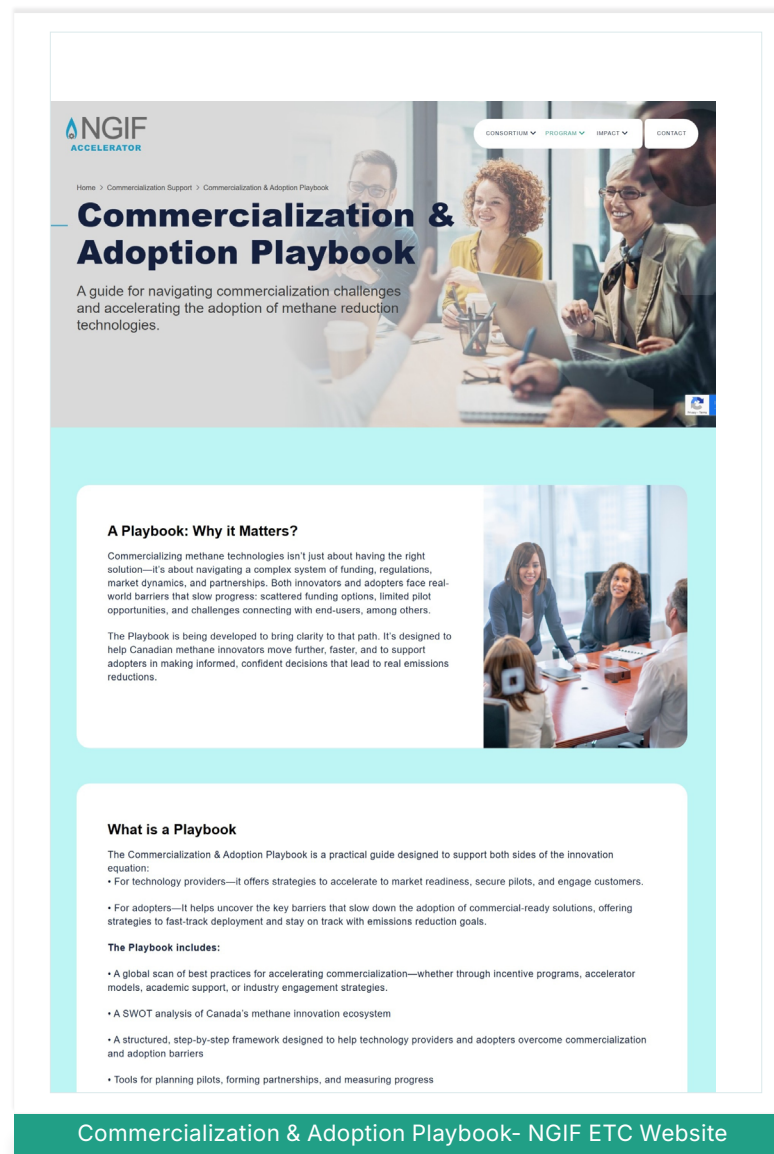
NGIF
ACCELERATOR

CONSORTIUM PROGRAM IMPACT CONTACT

Home > Commercialization Support > Commercialization & Adoption Playbook

Commercialization & Adoption Playbook

A guide for navigating commercialization challenges and accelerating the adoption of methane reduction technologies.

A Playbook: Why it Matters?

Commercializing methane technologies isn't just about having the right solution—it's about navigating a complex system of funding, regulations, market dynamics, and partnerships. Both innovators and adopters face real-world barriers that slow progress: scattered funding options, limited pilot opportunities, and challenges connecting with end-users, among others.

The Playbook is being developed to bring clarity to that path. It's designed to help Canadian methane innovators move further, faster, and to support adopters in making informed, confident decisions that lead to real emissions reductions.

What is a Playbook

The Commercialization & Adoption Playbook is a practical guide designed to support both sides of the innovation equation:
• For technology providers—it offers strategies to accelerate to market readiness, secure pilots, and engage customers.

• For adopters—It helps uncover the key barriers that slow down the adoption of commercial-ready solutions, offering strategies to fast-track deployment and stay on track with emissions reduction goals.

The Playbook includes:

• A global scan of best practices for accelerating commercialization—whether through incentive programs, accelerator models, academic support, or industry engagement strategies.

• A SWOT analysis of Canada's methane innovation ecosystem

• A structured, step-by-step framework designed to help technology providers and adopters overcome commercialization and adoption barriers

• Tools for planning pilots, forming partnerships, and measuring progress

Commercialization & Adoption Playbook- NGIF ETC Website